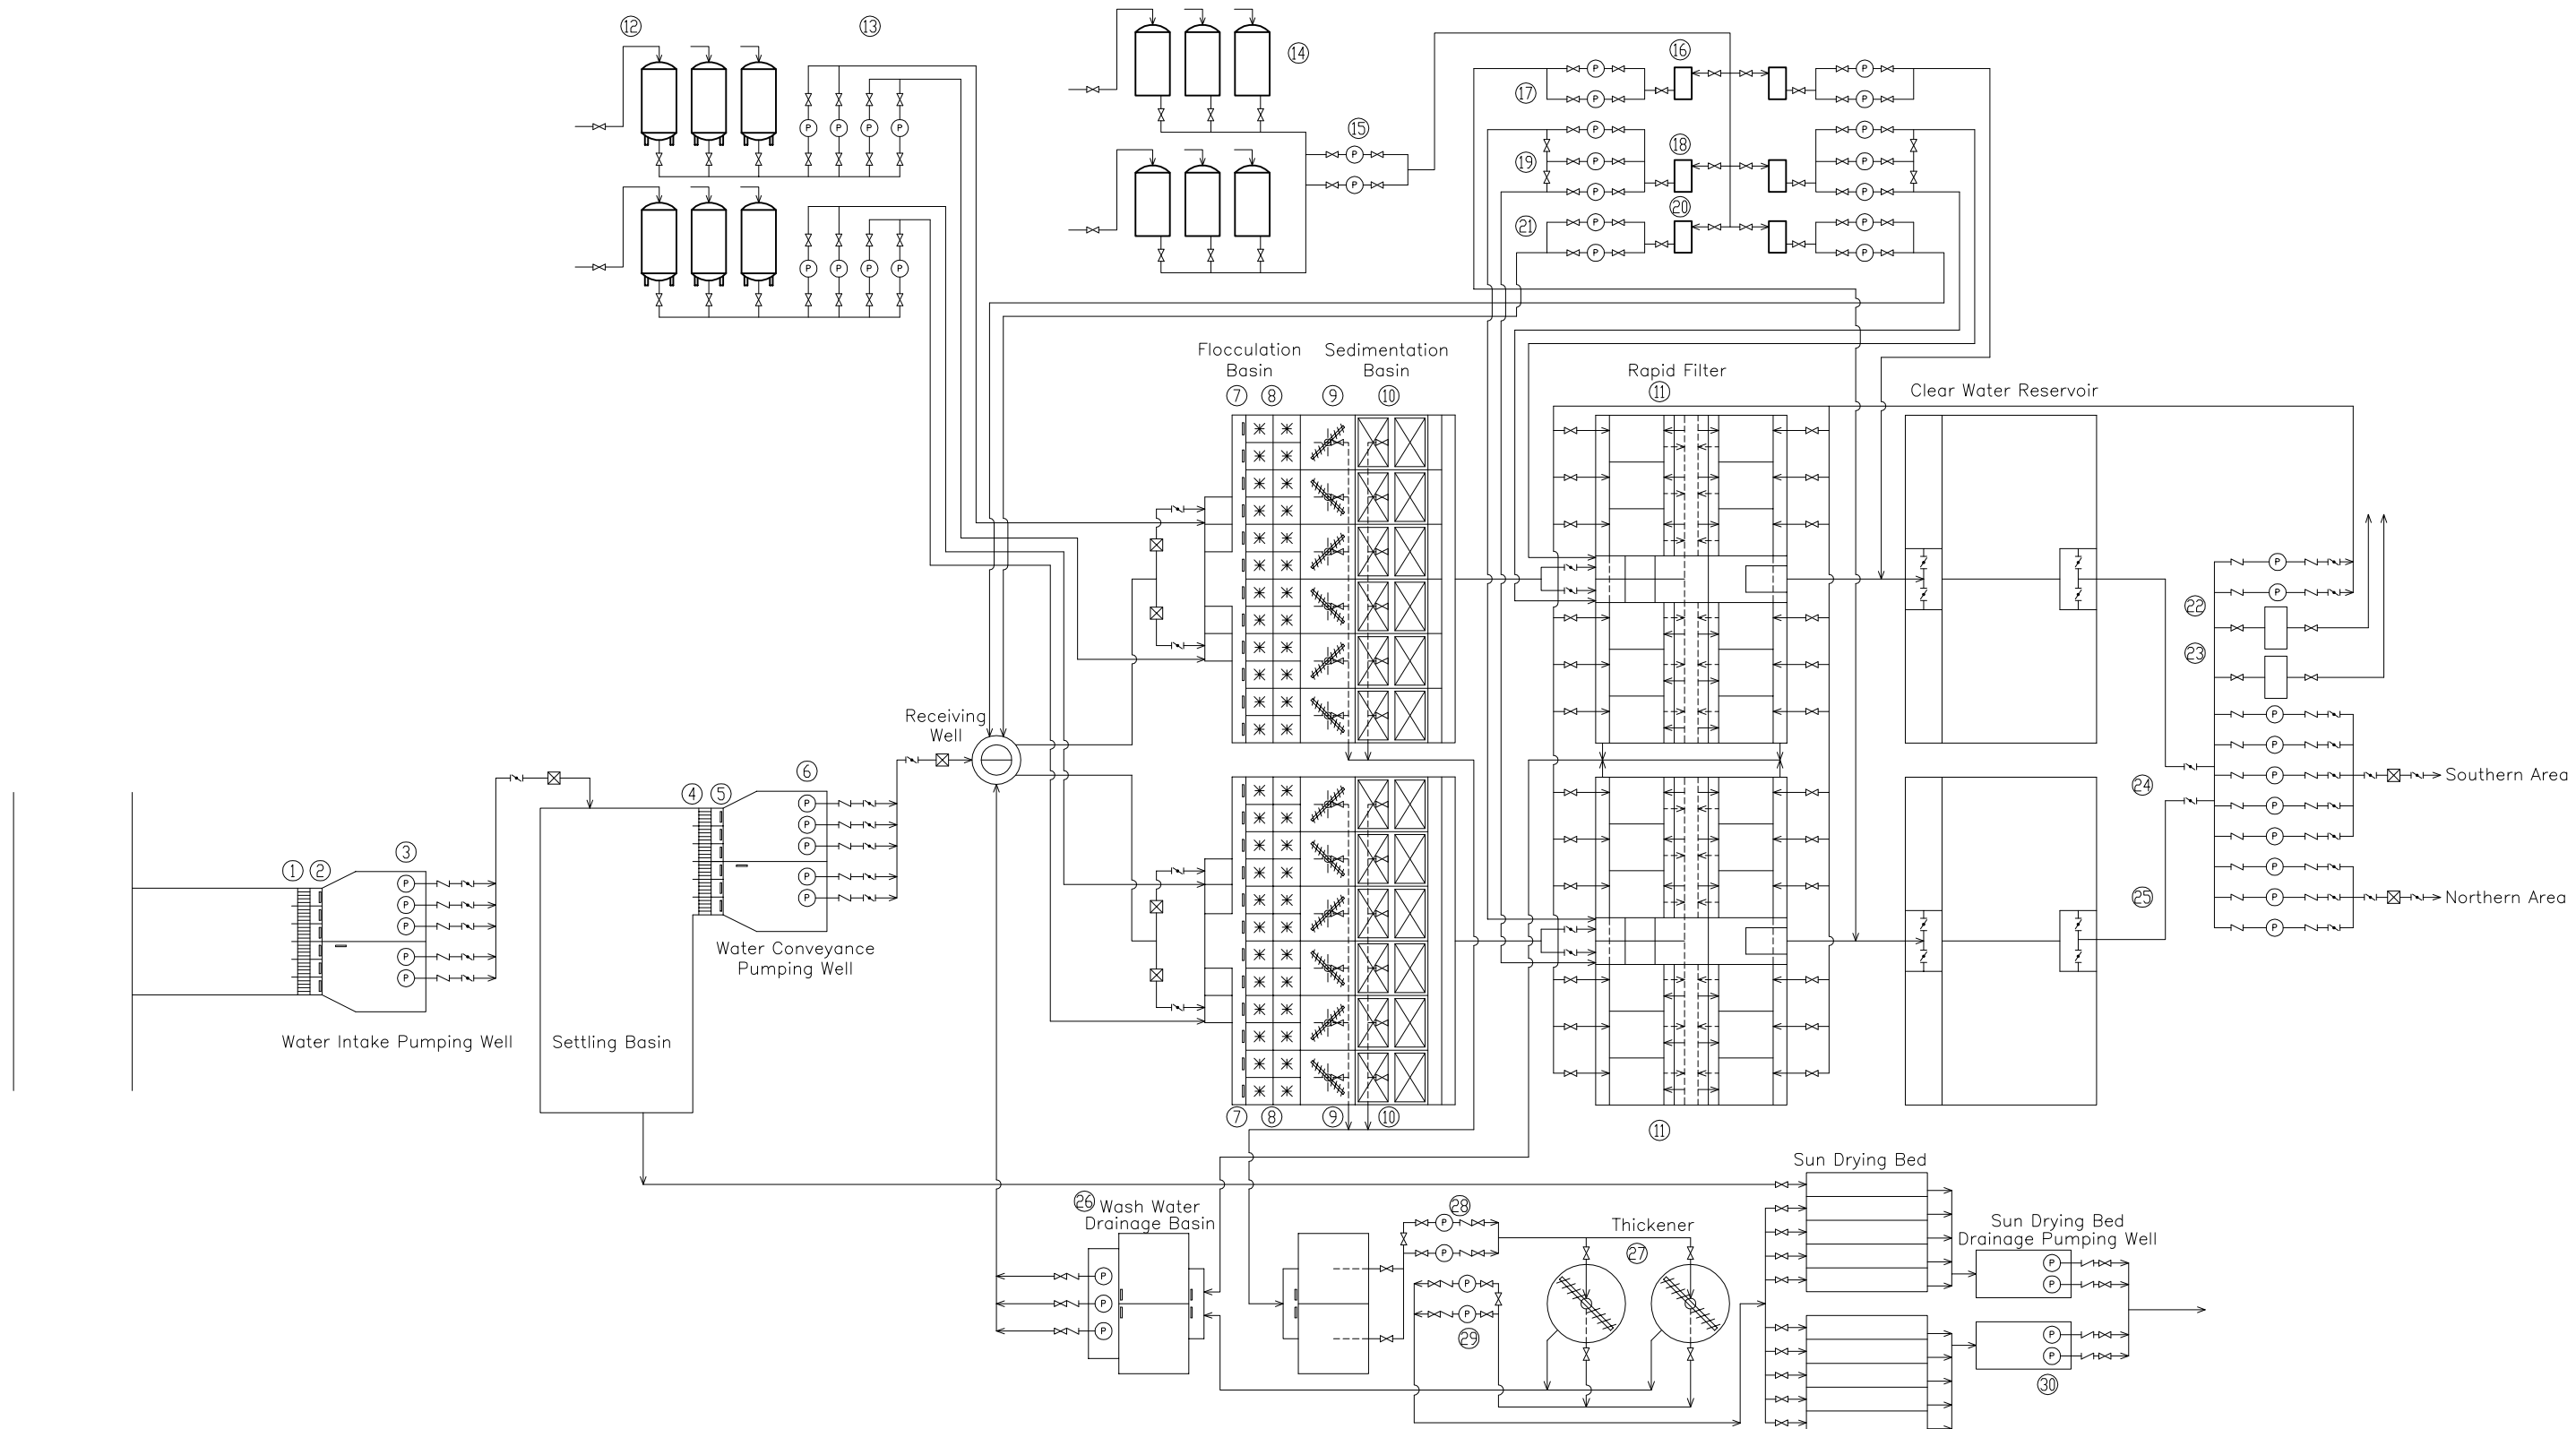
⑫ ⑬ ⑭ ⑮ ⑯ ⑰ ⑱ ⑲ ⑳ ㉑

Flocculation Basin

Sedimentation Basin

⑦ ⑧ ⑨ ⑩

Rapid Filter
⑪

Clear Water Reservoir

㉒ ㉓

Receiving Well

⑥

④ ⑤

① ② ③

㉔

Southern Area

㉕

Northern Area

Water Conveyance Pumping Well

Water Intake Pumping Well

Settling Basin

⑦ ⑧ ⑨ ⑩

⑪

Sun Drying Bed

㉖ Wash Water Drainage Basin

㉘

Thickener

㉗

Sun Drying Bed Drainage Pumping Well

㉙

㉚